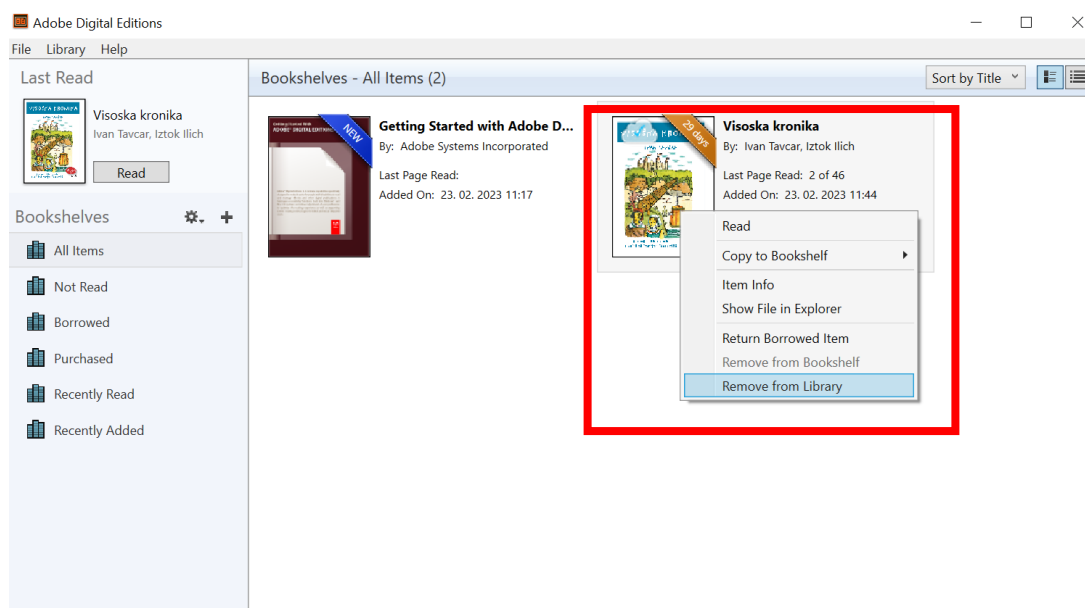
Adobe Digital Editions

File Library Help

Last Read

Visoska kronika
Ivan Tavcar, Iztok Ilich
Read

Bookshelves

All Items
Not Read
Borrowed
Purchased
Recently Read
Recently Added

Bookshelves - All Items (2)

Sort by Title

NEW
Getting Started with Adobe D...
By: Adobe Systems Incorporated
Last Page Read:
Added On: 23. 02. 2023 11:17

29 days
Visoska kronika
By: Ivan Tavcar, Iztok Ilich
Last Page Read: 2 of 46
Added On: 23. 02. 2023 11:44

Read
Copy to Bookshelf
Item Info
Show File in Explorer
Return Borrowed Item
Remove from Bookshelf
Remove from Library